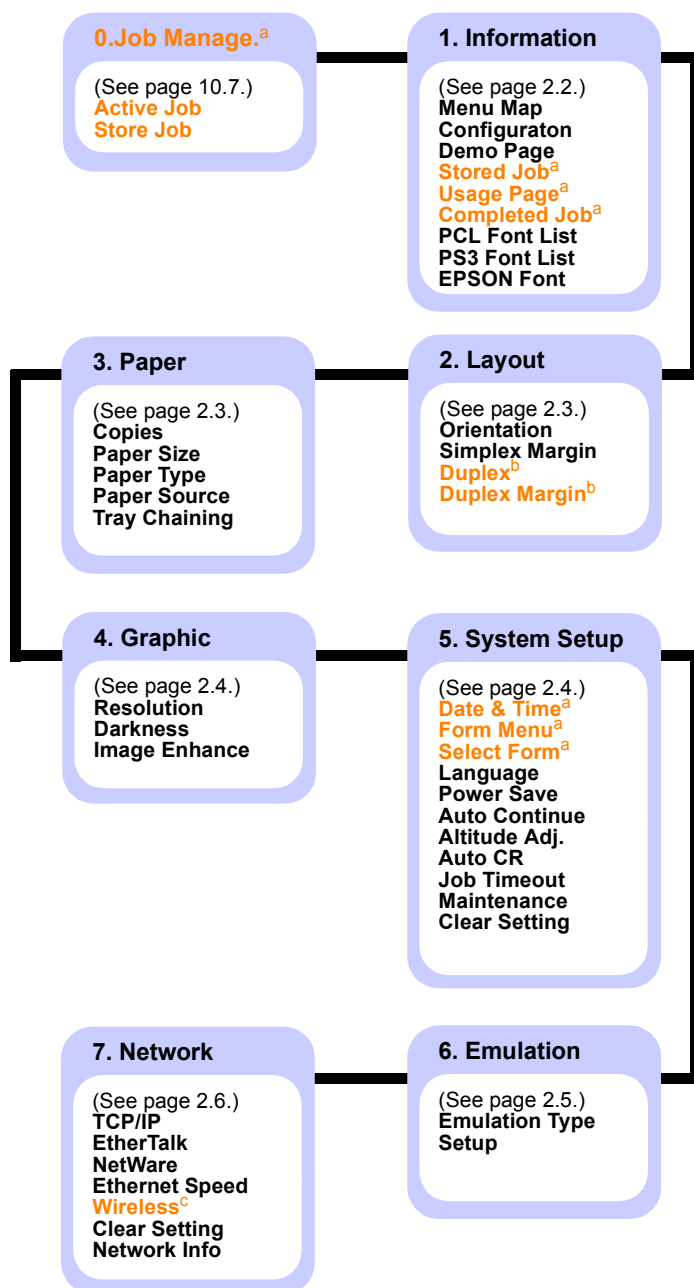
0.Job Manage.$^{a}$

(See page 10.7.)
Active Job
Store Job

1. Information

(See page 2.2.)
Menu Map
Configuraton
Demo Page
Stored Job$^{a}$
Usage Page$^{a}$
Completed Job$^{a}$
PCL Font List
PS3 Font List
EPSON Font

3. Paper

(See page 2.3.)
Copies
Paper Size
Paper Type
Paper Source
Tray Chaining

2. Layout

(See page 2.3.)
Orientation
Simplex Margin
Duplex$^{b}$
Duplex Margin$^{b}$

4. Graphic

(See page 2.4.)
Resolution
Darkness
Image Enhance

5. System Setup

(See page 2.4.)
Date & Time$^{a}$
Form Menu$^{a}$
Select Form$^{a}$
Language
Power Save
Auto Continue
Altitude Adj.
Auto CR
Job Timeout
Maintenance
Clear Setting

7. Network

(See page 2.6.)
TCP/IP
EtherTalk
NetWare
Ethernet Speed
Wireless$^{c}$
Clear Setting
Network Info

6. Emulation

(See page 2.5.)
Emulation Type
Setup